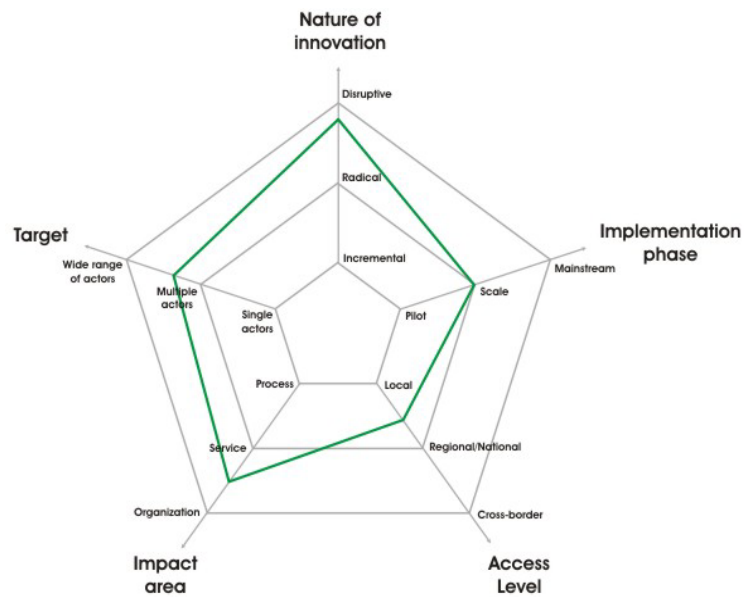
Nature of innovation

Disruptive

Radical

Incremental

Implementation phase

Mainstream

Scale

Pilot

Target

Wide range of actors

Multiple actors

Single actors

Process

Local

Service

Regional/National

Organization

Cross-border

Impact area

Access Level